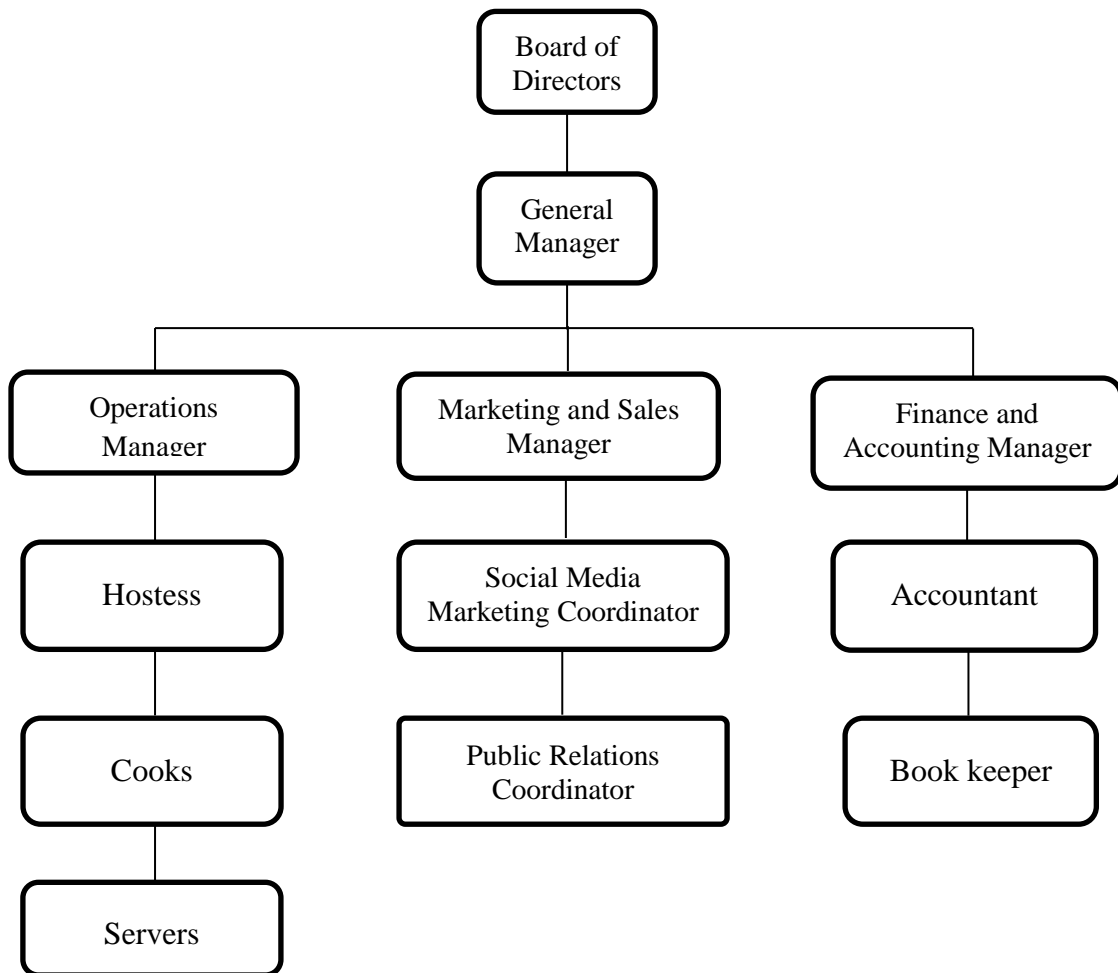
Board of Directors

General Manager

Operations Manager

Marketing and Sales Manager

Finance and Accounting Manager

Hostess

Social Media Marketing Coordinator

Accountant

Cooks

Public Relations Coordinator

Book keeper

Servers